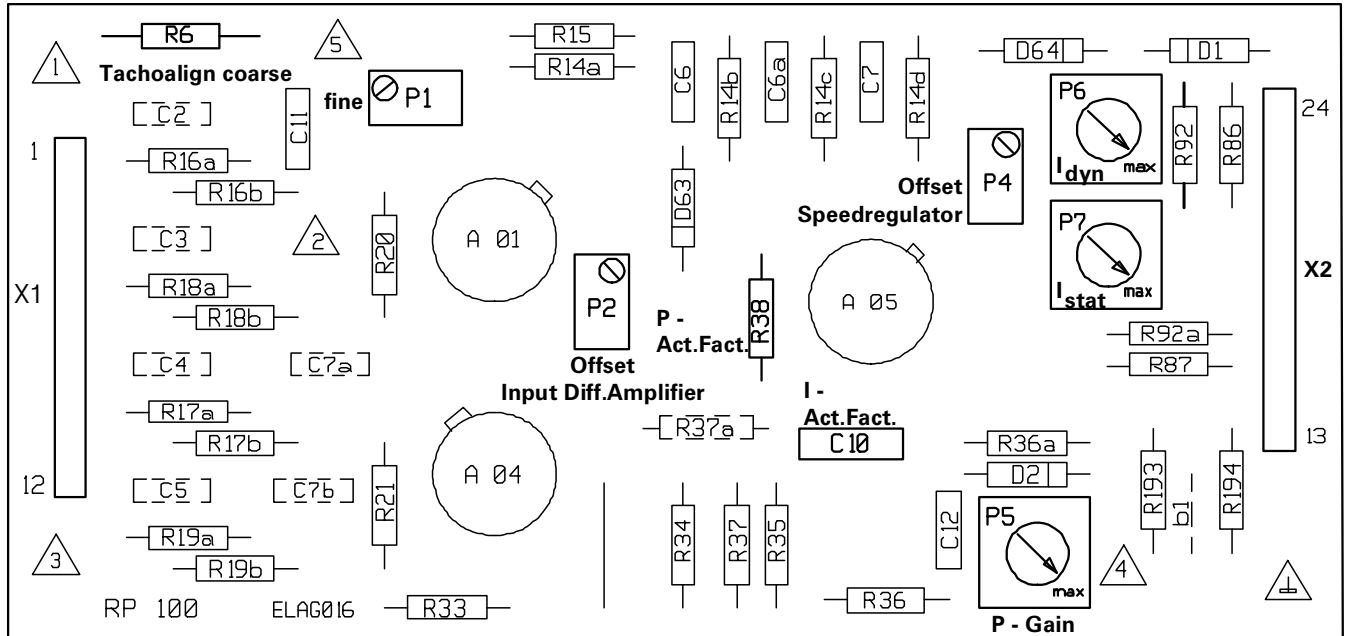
1
R6
5
Tachoalign coarse
R15
R14a
C6
R14b
C6a
R14c
C7
R14d
D64
D1
fine
P1
C2
C11
P6
24
1
R16a
R16b
R92
R86
$I_{dyn}$ max
D63
Offset Speedregulator
P4
C3
2
R20
A 01
P7
X2
R18a
P2
X1
R38
A 05
$I_{stat}$ max
R18b
P - Act.Fact.
R92a
C4
C7a
Offset Input Diff.Amplifier
R87
I - Act.Fact.
R17a
R37a
C10
R17b
R36a
13
A 04
12
C5
C7b
R21
D2
R193
R194
b1
C12
R19a
R34
R37
R35
P5
3
R19b
max
4
RP 100
ELAG016
R33
R36
P - Gain